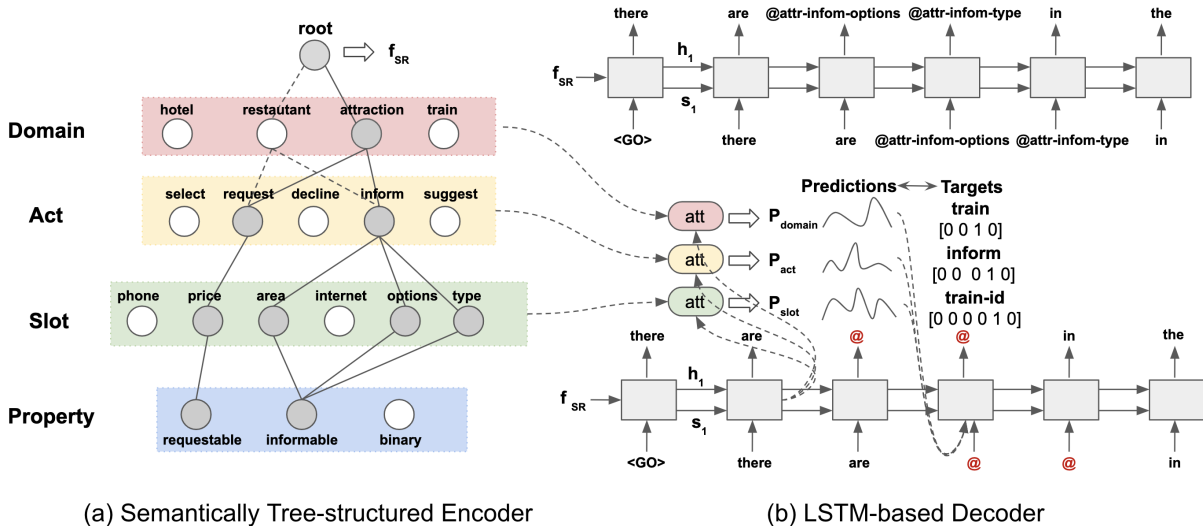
root
$f_{SR}$

Domain
hotel restautant attraction train

Act
select request decline inform suggest

Slot
phone price area internet options type

Property
requestable informable binary

(a) Semantically Tree-structured Encoder

there are @attr-infom-options @attr-infom-type in the
$f_{SR}$
$h_1$
$s_1$
<GO> there are @attr-infom-options @attr-infom-type in

Predictions Targets
att $P_{domain}$
train
[0 0 1 0]
att $P_{act}$
inform
[0 0 0 1 0]
att $P_{slot}$
train-id
[0 0 0 0 1 0]

there are @ @ in the
$f_{SR}$
$h_1$
$s_1$
<GO> there are @ @ in

(b) LSTM-based Decoder